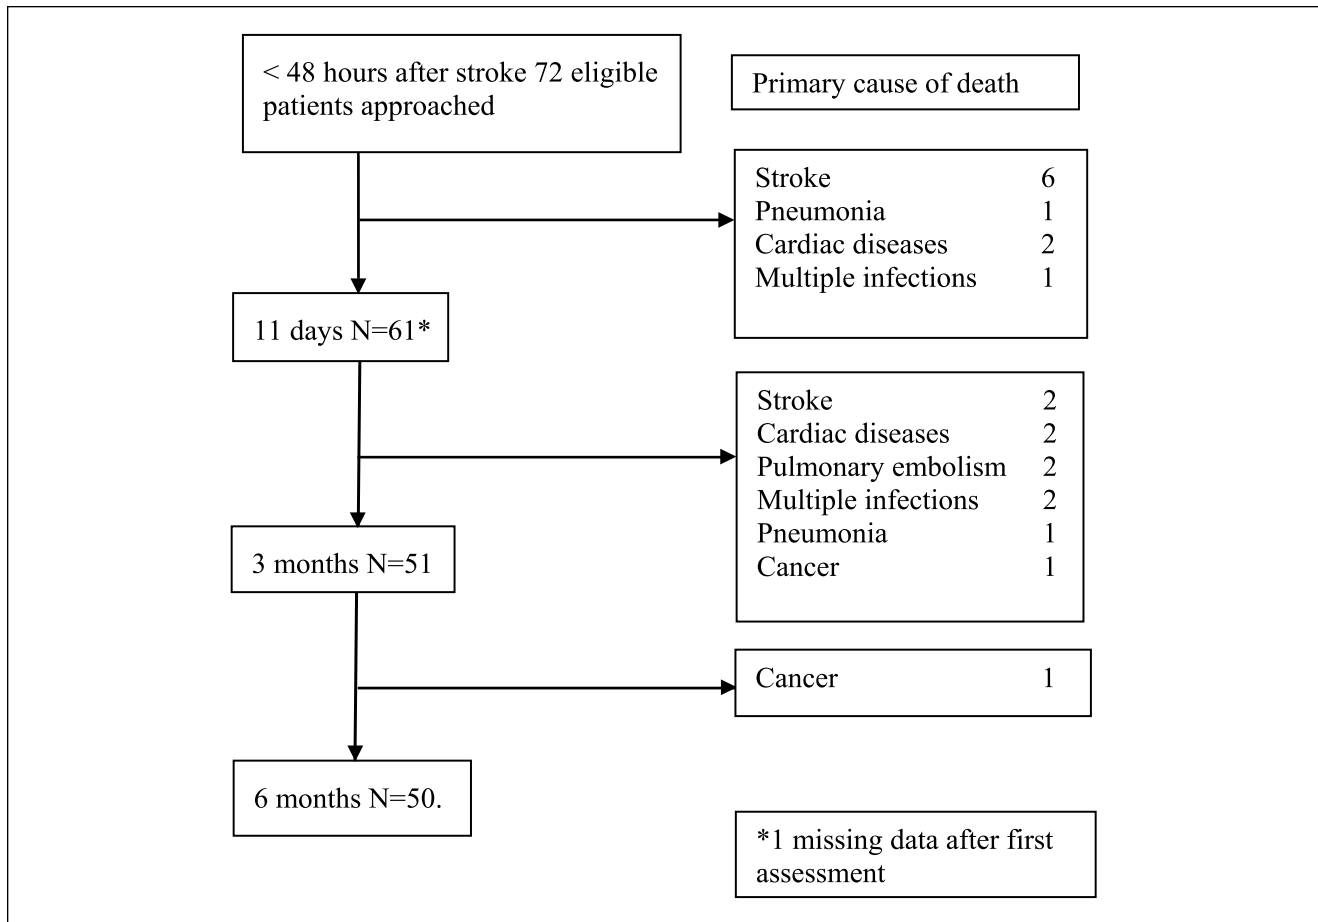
< 48 hours after stroke 72 eligible patients approached

Primary cause of death

Stroke 6
Pneumonia 1
Cardiac diseases 2
Multiple infections 1

11 days N=61*

Stroke 2
Cardiac diseases 2
Pulmonary embolism 2
Multiple infections 2
Pneumonia 1
Cancer 1

3 months N=51

Cancer 1

6 months N=50.

*1 missing data after first assessment